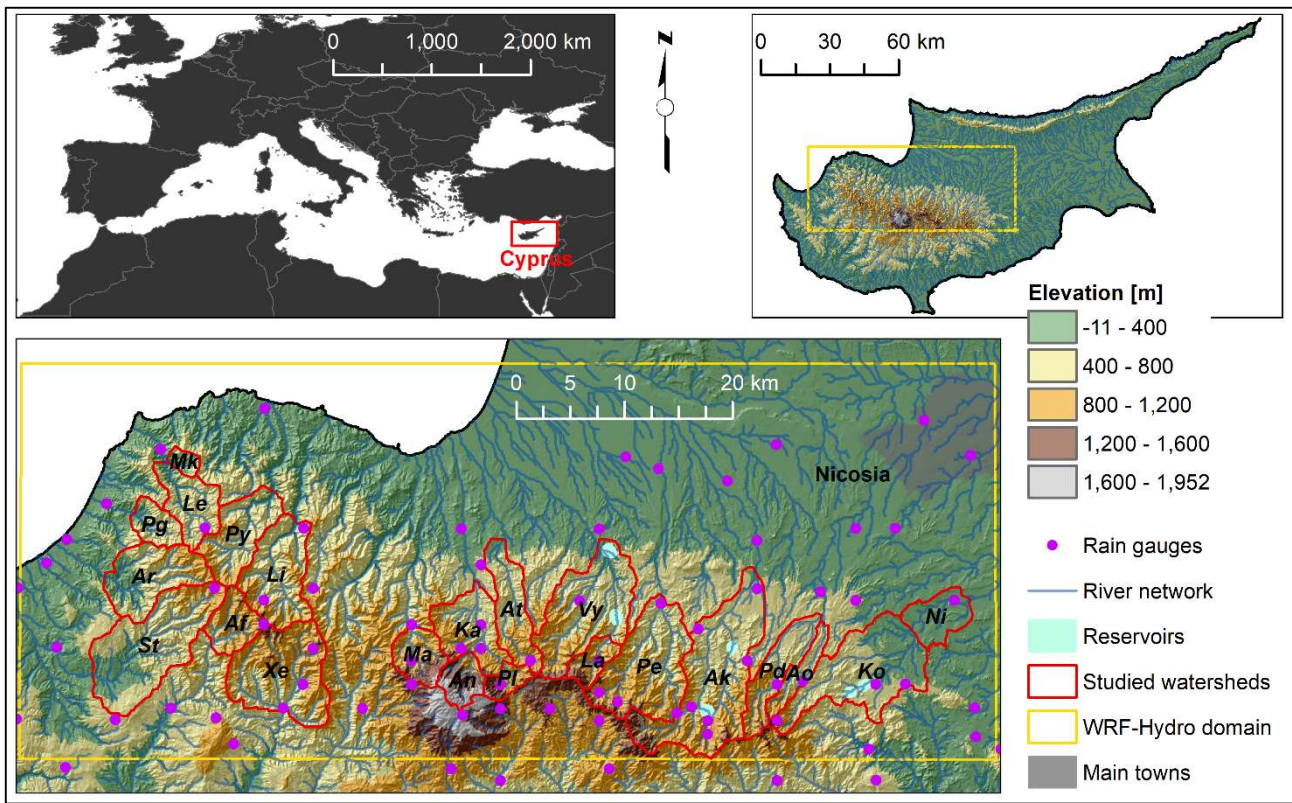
0 1,000 2,000 km

N

Cyprus

0 30 60 km

Elevation [m]
-11 - 400
400 - 800
800 - 1,200
1,200 - 1,600
1,600 - 1,952

0 5 10 20 km

Nicosia

Mk
Le
Pg
Py
Ar
Li
Af
St
Xe
Ma
Ka
An
Pl
At
Vy
La
Pe
Ak
Pd
Ao
Ko
Ni

Rain gauges
River network
Reservoirs
Studied watersheds
WRF-Hydro domain
Main towns